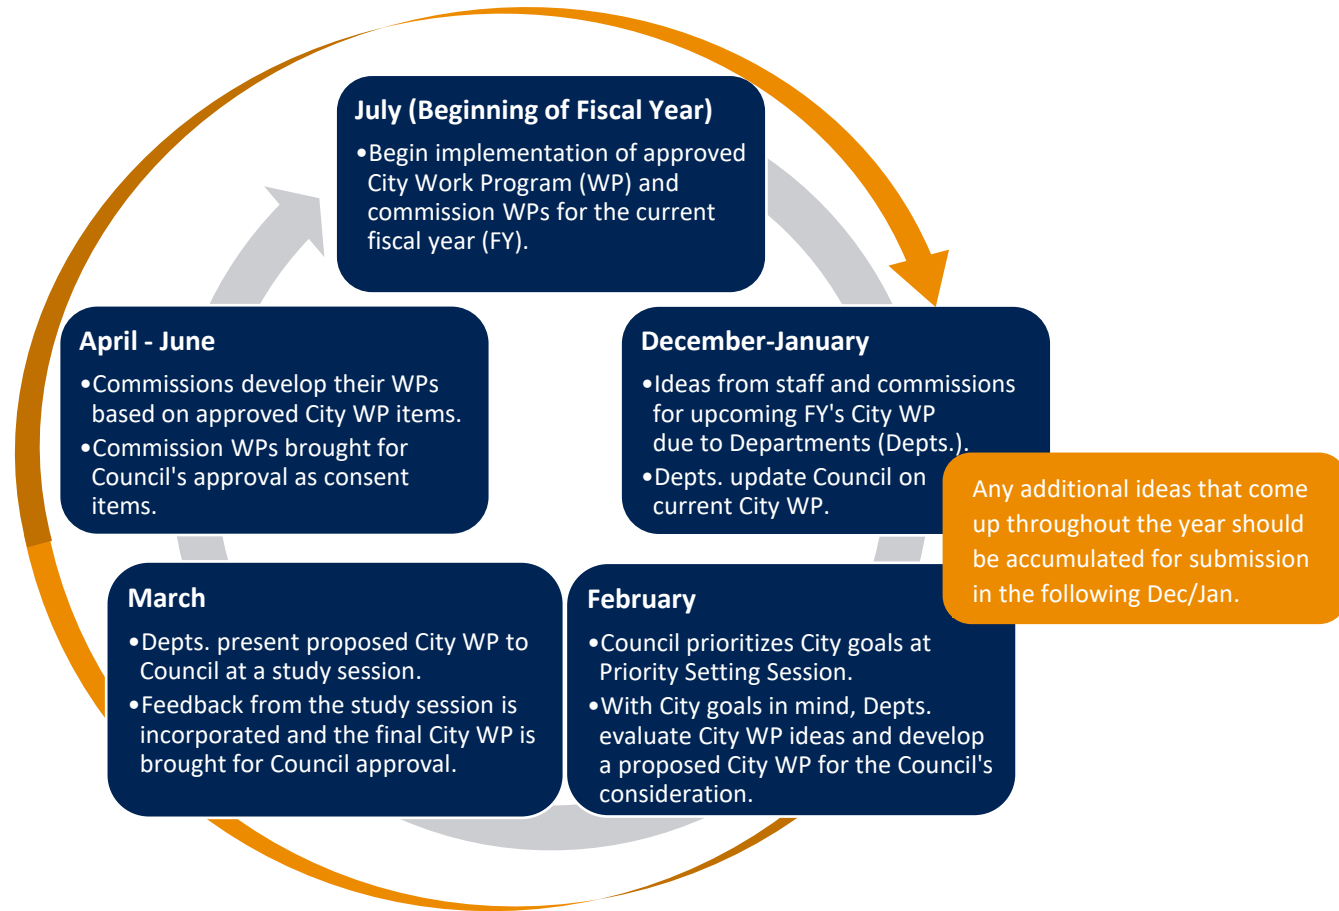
July (Beginning of Fiscal Year)

•Begin implementation of approved City Work Program (WP) and commission WPs for the current fiscal year (FY).

December-January

•Ideas from staff and commissions for upcoming FY's City WP due to Departments (Depts.).

•Depts. update Council on current City WP.

Any additional ideas that come up throughout the year should be accumulated for submission in the following Dec/Jan.

February

•Council prioritizes City goals at Priority Setting Session.

•With City goals in mind, Depts. evaluate City WP ideas and develop a proposed City WP for the Council's consideration.

March

•Depts. present proposed City WP to Council at a study session.

•Feedback from the study session is incorporated and the final City WP is brought for Council approval.

April - June

•Commissions develop their WPs based on approved City WP items.

•Commission WPs brought for Council's approval as consent items.